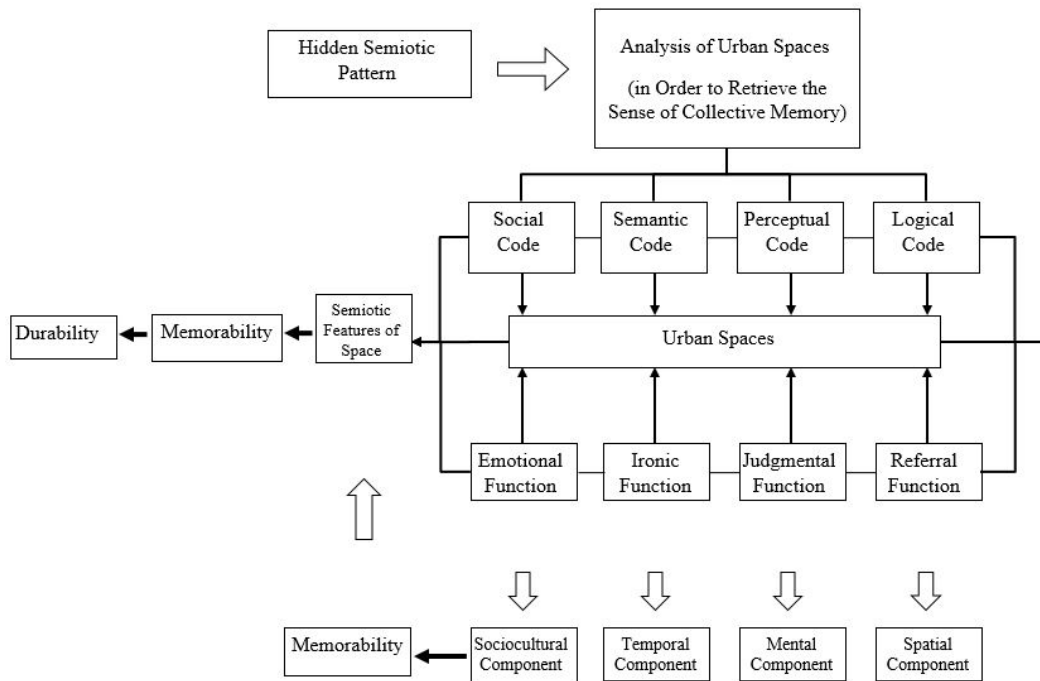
Hidden Semiotic Pattern

Analysis of Urban Spaces

(in Order to Retrieve the Sense of Collective Memory)

Social Code

Semantic Code

Perceptual Code

Logical Code

Durability

Memorability

Semiotic Features of Space

Urban Spaces

Emotional Function

Ironic Function

Judgmental Function

Referral Function

Memorability

Sociocultural Component

Temporal Component

Mental Component

Spatial Component